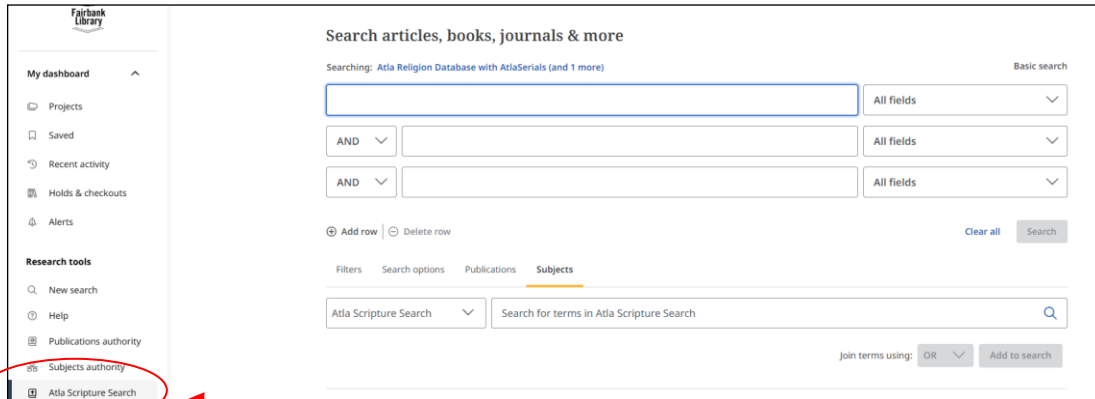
Fairbank Library

My dashboard

Projects

Saved

Recent activity

Holds & checkouts

Alerts

Research tools

New search

Help

Publications authority

Subjects authority

Atla Scripture Search

Search articles, books, journals & more

Searching: Atla Religion Database with AtlaSerials (and 1 more)

Basic search

All fields

AND

All fields

AND

All fields

Add row | Delete row

Clear all

Search

Filters Search options Publications Subjects

Atla Scripture Search

Search for terms in Atla Scripture Search

Join terms using: OR

Add to search